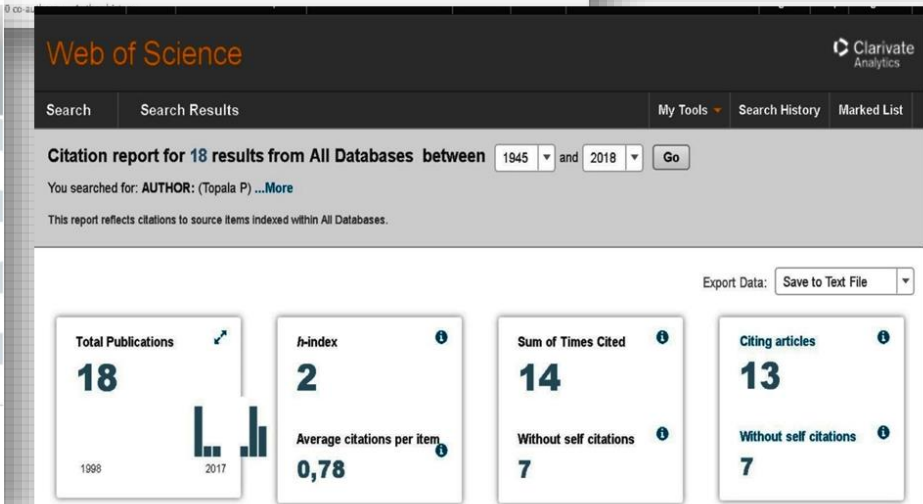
Web of Science

Clarivate Analytics

Search
Search Results
My Tools
Search History
Marked List

Citation report for 18 results from All Databases between 1945 and 2018 Go

You searched for: AUTHOR: (Topala P) ...More

This report reflects citations to source items indexed within All Databases.

Export Data: Save to Text File

Total Publications
18
1998
2017

h-index
2
Average citations per item
0,78

Sum of Times Cited
14
Without self citations
7

Citing articles
13
Without self citations
7